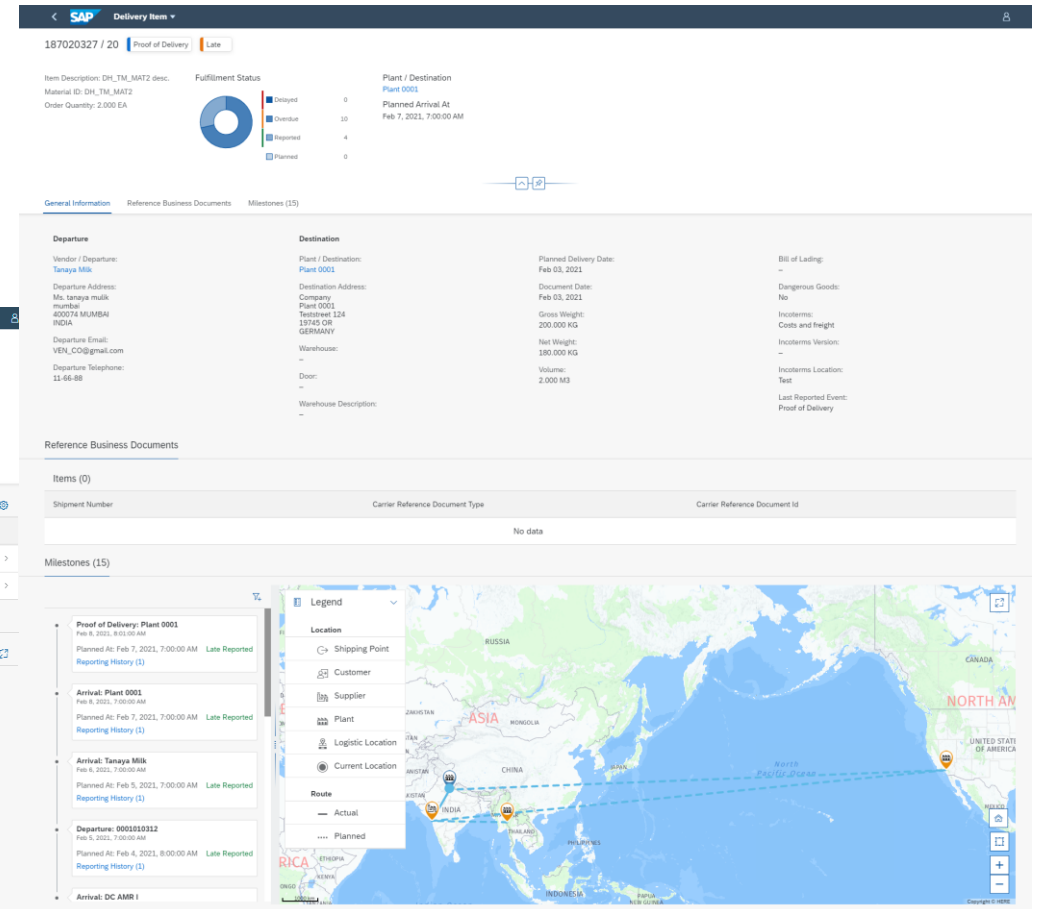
SAP Delivery Item ▾

187020327 / 20 Proof of Delivery Late

Item Description: DH_TM_MAT2 desc.
Material ID: DH_TM_MAT2
Order Quantity: 2.000 EA

Fulfillment Status

| | |
|---|---|
| Delayed | 0 |
| Overdue | 10 |
| Reported | 4 |
| Planned | 0 |

Plant / Destination
Plant 0001
Planned Arrival At
Feb 7, 2021, 7:00:00 AM

General Information Reference Business Documents Milestones (15)

Departure
Vendor / Departure:
Tanaya Milk
Departure Address:
Ms. tanaya mulik
mumbai
400074 MUMBAI
INDIA
Departure Email:
VEN_CO@gmail.com
Departure Telephone:
11-66-88

Destination
Plant / Destination:
Plant 0001
Destination Address:
Company
Plant 0001
Teststreet 124
19745 OR
GERMANY
Warehouse:
–
Door:
–
Warehouse Description:
–

Planned Delivery Date:
Feb 03, 2021
Document Date:
Feb 03, 2021
Gross Weight:
200.000 KG
Net Weight:
180.000 KG
Volume:
2.000 M3

Bill of Lading:
–
Dangerous Goods:
No
Incoterms:
Costs and freight
Incoterms Version:
–
Incoterms Location:
Test
Last Reported Event:
Proof of Delivery

Reference Business Documents

Items (0)

| Shipment Number | Carrier Reference Document Type | Carrier Reference Document Id |
|---|---|---|
| No data | | |

Milestones (15)

Proof of Delivery: Plant 0001
Feb 8, 2021, 8:01:00 AM
Planned At: Feb 7, 2021, 7:00:00 AM Late Reported
Reporting History (1)

Arrival: Plant 0001
Feb 8, 2021, 7:00:00 AM
Planned At: Feb 7, 2021, 7:00:00 AM Late Reported
Reporting History (1)

Arrival: Tanaya Milk
Feb 6, 2021, 7:00:00 AM
Planned At: Feb 5, 2021, 7:00:00 AM Late Reported
Reporting History (1)

Departure: 0001010312
Feb 5, 2021, 7:00:00 AM
Planned At: Feb 4, 2021, 8:00:00 AM Late Reported
Reporting History (1)

Arrival: DC AMR I

Legend
Location
Shipping Point
Customer
Supplier
Plant
Logistic Location
Current Location
Route
Actual
Planned

RUSSIA ASIA MONGOLIA CHINA INDIA THAILAND PHILIPPINES INDONESIA ETHIOPIA RICA CANADA NORTH AM UNITED STATES OF AMERICA North Pacific Ocean
Copyright © HERE